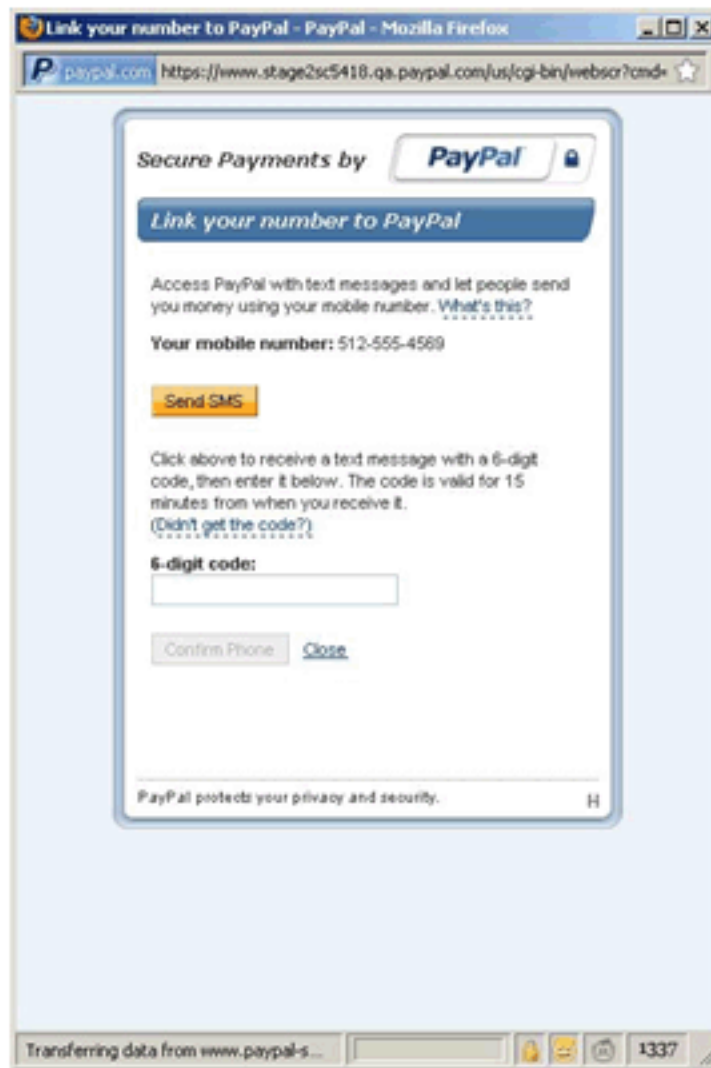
Link your number to PayPal - PayPal - Mozilla Firefox

paypal.com https://www.stage2sc5418.qa.paypal.com/us/cgi-bin/webscr?cmd=

Secure Payments by PayPal

Link your number to PayPal

Access PayPal with text messages and let people send you money using your mobile number. What's this?

Your mobile number: 512-555-4569

Send SMS

Click above to receive a text message with a 6-digit code, then enter it below. The code is valid for 15 minutes from when you receive it.
(Didn't get the code?)

6-digit code:

Confirm Phone Close

PayPal protects your privacy and security.

H

Transferring data from www.paypal-s...

1337